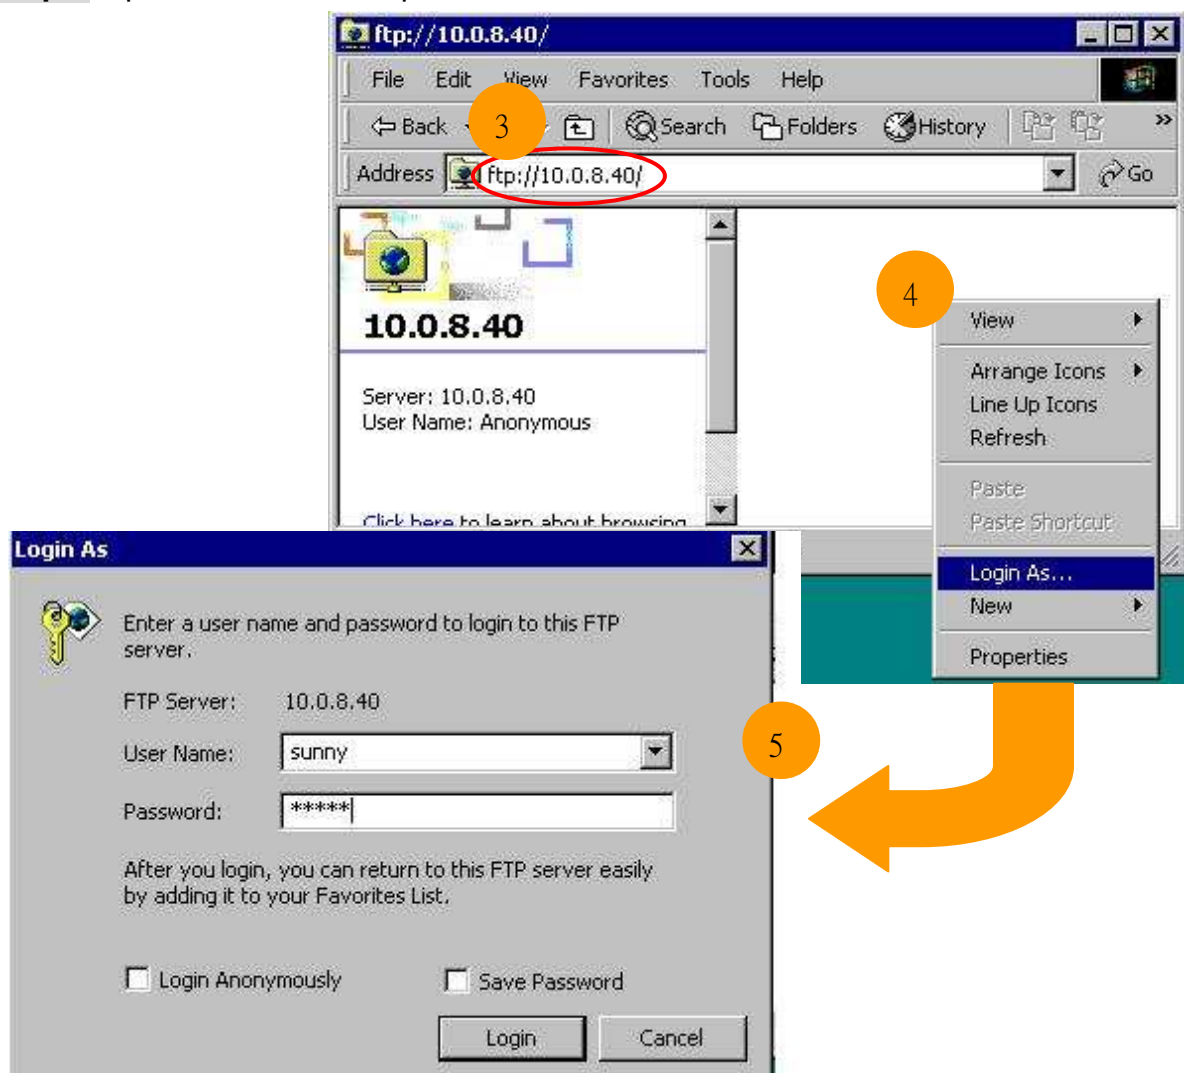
ftp://10.0.8.40/

File Edit View Favorites Tools Help

Back 3 Search Folders History

Address ftp://10.0.8.40/ Go

10.0.8.40

Server: 10.0.8.40
User Name: Anonymous

Click here to learn about browsing

4

View
Arrange Icons
Line Up Icons
Refresh
Paste
Paste Shortcut
Login As...
New
Properties

5

Login As

Enter a user name and password to login to this FTP server.

FTP Server: 10.0.8.40

User Name: sunny

Password: *****

After you login, you can return to this FTP server easily by adding it to your Favorites List.

Login Anonymously Save Password

Login Cancel